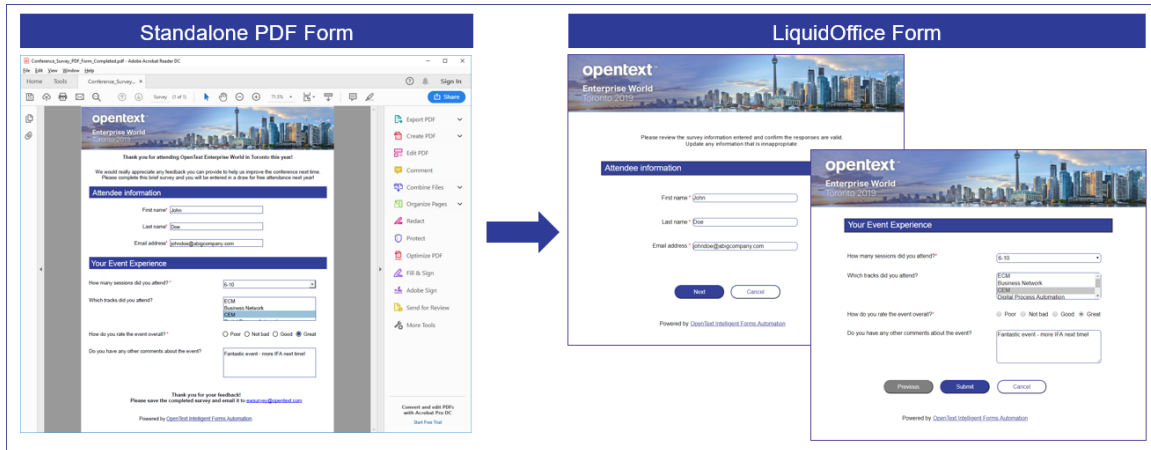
Standalone PDF Form

Conference_Survey_PDF_Form_Completed.pdf - Adobe Acrobat Reader DC

File Edit View Window Help

Home Tools Conference_Survey...

Sign In

Survey (1 of 1) 71.5%

Share

opentext

Enterprise World

Toronto 2019

Thank you for attending OpenText Enterprise World in Toronto this year!

We would really appreciate any feedback you can provide to help us improve the conference next time. Please complete this brief survey and you will be entered in a draw for free attendance next year!

Attendee information

First name* John

Last name* Doe

Email address* johndoe@abigcompany.com

Your Event Experience

How many sessions did you attend? * 6-10

Which tracks did you attend? ECM Business Network CEM

How do you rate the event overall? * Poor Not bad Good Great

Do you have any other comments about the event? Fantastic event - more IFA next time!

Thank you for your feedback!
Please save the completed survey and email it to eesurvey@opentext.com

Powered by OpenText Intelligent Forms Automation

Export PDF
Create PDF
Edit PDF
Comment
Combine Files
Organize Pages
Redact
Protect
Optimize PDF
Fill & Sign
Adobe Sign
Send for Review
More Tools

Convert and edit PDFs with Acrobat Pro DC

Start Free Trial

LiquidOffice Form

opentext

Enterprise World

Toronto 2019

Please review the survey information entered and confirm the responses are valid. Update any information that is innapropriate.

Attendee information

First name * John

Last name * Doe

Email address * johndoe@abigcompany.com

Next Cancel

Powered by OpenText Intelligent Forms Automation

opentext

Enterprise World

Toronto 2019

Your Event Experience

How many sessions did you attend?* 6-10

Which tracks did you attend? ECM Business Network CEM Digital Process Automation

How do you rate the event overall?* Poor Not bad Good Great

Do you have any other comments about the event? Fantastic event - more IFA next time!

Previous Submit Cancel

Powered by OpenText Intelligent Forms Automation